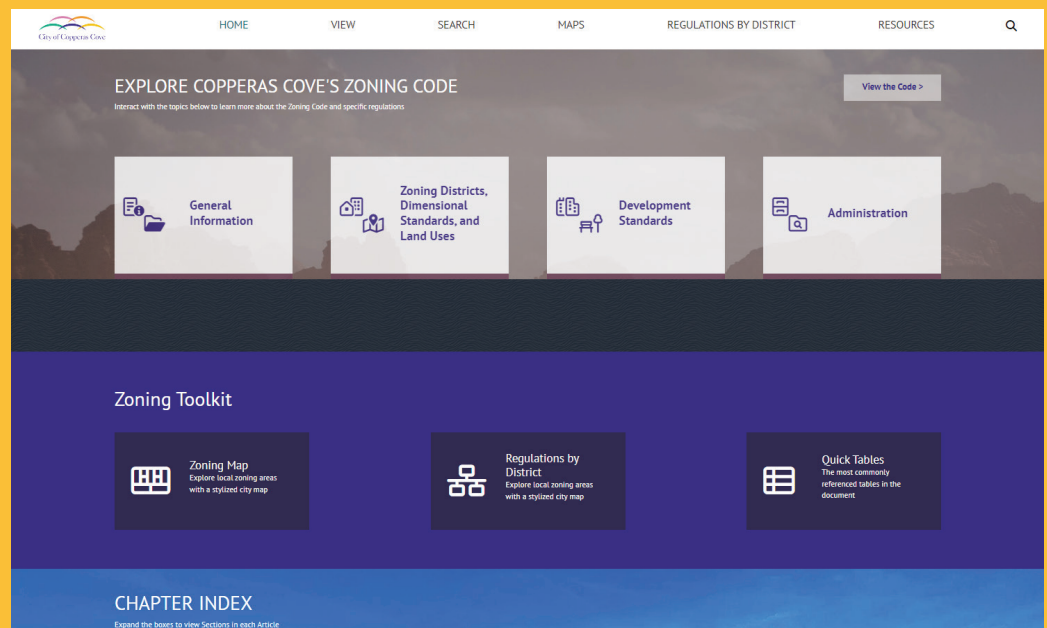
City of Copperas Cove

HOME VIEW SEARCH MAPS REGULATIONS BY DISTRICT RESOURCES

EXPLORE COPPERAS COVE'S ZONING CODE

Interact with the topics below to learn more about the Zoning Code and specific regulations

View the Code >

General Information

Zoning Districts, Dimensional Standards, and Land Uses

Development Standards

Administration

Zoning Toolkit

Zoning Map
Explore local zoning areas with a stylized city map

Regulations by District
Explore local zoning areas with a stylized city map

Quick Tables
The most commonly referenced tables in the document

CHAPTER INDEX

Expand the boxes to view Sections in each Article